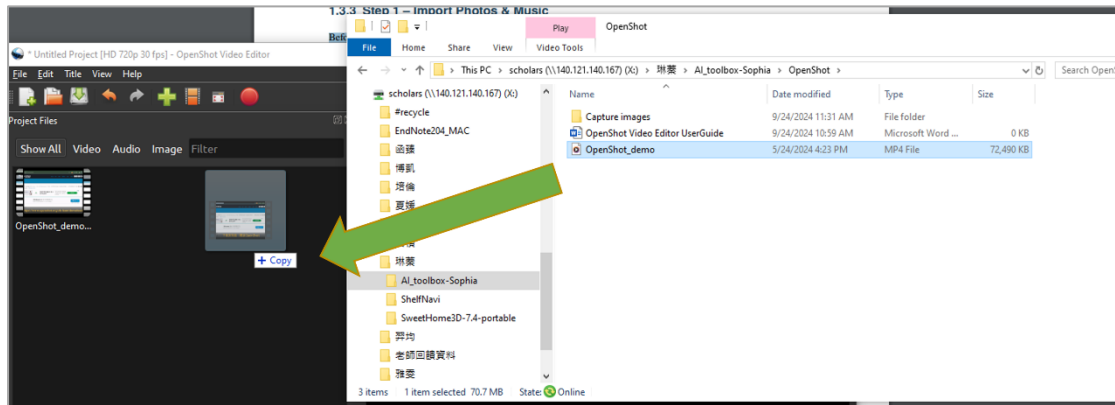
1.3.3 Step 1 – Import Photos & Music

Befo

* Untitled Project [HD 720p 30 fps] - OpenShot Video Editor

File Edit Title View Help

Project Files

Show All Video Audio Image Filter

OpenShot_demo...

+ Copy

Play

OpenShot

File Home Share View Video Tools

This PC > scholars (\\140.121.140.167) (X:) > 琳菱 > AI_toolbox-Sophia > OpenShot >

Search OpenS

scholars (\\140.121.140.167) (X:)
#recycle
EndNote204_MAC
函穗
博凱
翊倫
夏娗
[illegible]
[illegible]
琳菱
AI_toolbox-Sophia
ShelfNavi
SweetHome3D-7.4-portable
羿均
老師回饋資料
雅菱

| Name | Date modified | Type | Size |
|---|---|---|---|
| Capture images | 9/24/2024 11:31 AM | File folder | |
| OpenShot Video Editor UserGuide | 9/24/2024 10:59 AM | Microsoft Word ... | 0 KB |
| OpenShot_demo | 5/24/2024 4:23 PM | MP4 File | 72,490 KB |

3 items 1 item selected 70.7 MB State: Online